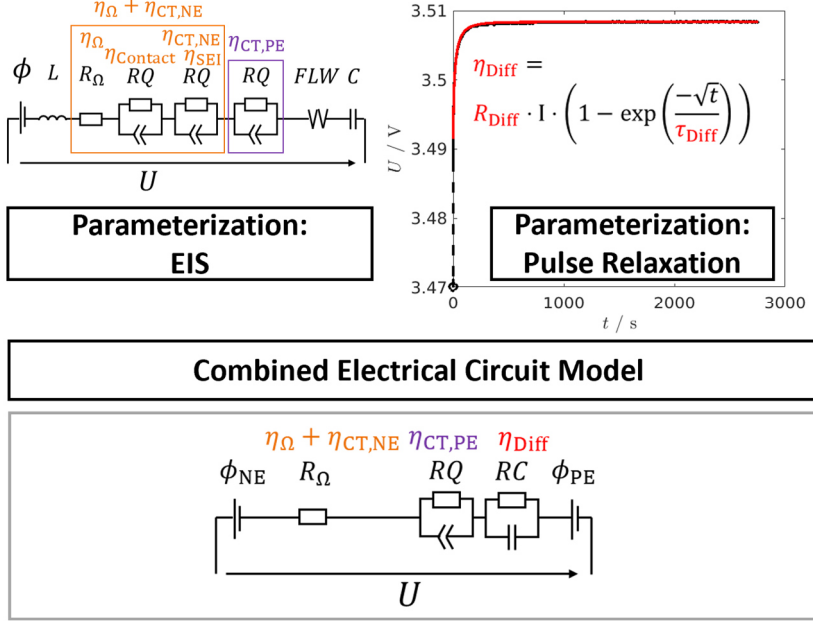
$\eta_{\Omega} + \eta_{\mathrm{CT,NE}}$

$\eta_{\Omega}$ $\eta_{\mathrm{CT,NE}}$ $\eta_{\mathrm{CT,PE}}$
$\eta_{\mathrm{Contact}}$ $\eta_{\mathrm{SEI}}$

$\phi$ $L$ $R_{\Omega}$ $RQ$ $RQ$ $RQ$ $FLW$ $C$

$U$

Parameterization:
EIS

3.51
3.5
3.49
3.48
3.47

$U$ / V

$\eta_{\mathrm{Diff}} =$

$R_{\mathrm{Diff}} \cdot \mathrm{I} \cdot \left(1 - \exp\left(\frac{-\sqrt{t}}{\tau_{\mathrm{Diff}}}\right)\right)$

Parameterization:
Pulse Relaxation

0 1000 2000 3000

$t$ / s

Combined Electrical Circuit Model

$\eta_{\Omega} + \eta_{\mathrm{CT,NE}}$ $\eta_{\mathrm{CT,PE}}$ $\eta_{\mathrm{Diff}}$

$\phi_{\mathrm{NE}}$ $R_{\Omega}$ $RQ$ $RC$ $\phi_{\mathrm{PE}}$

$U$